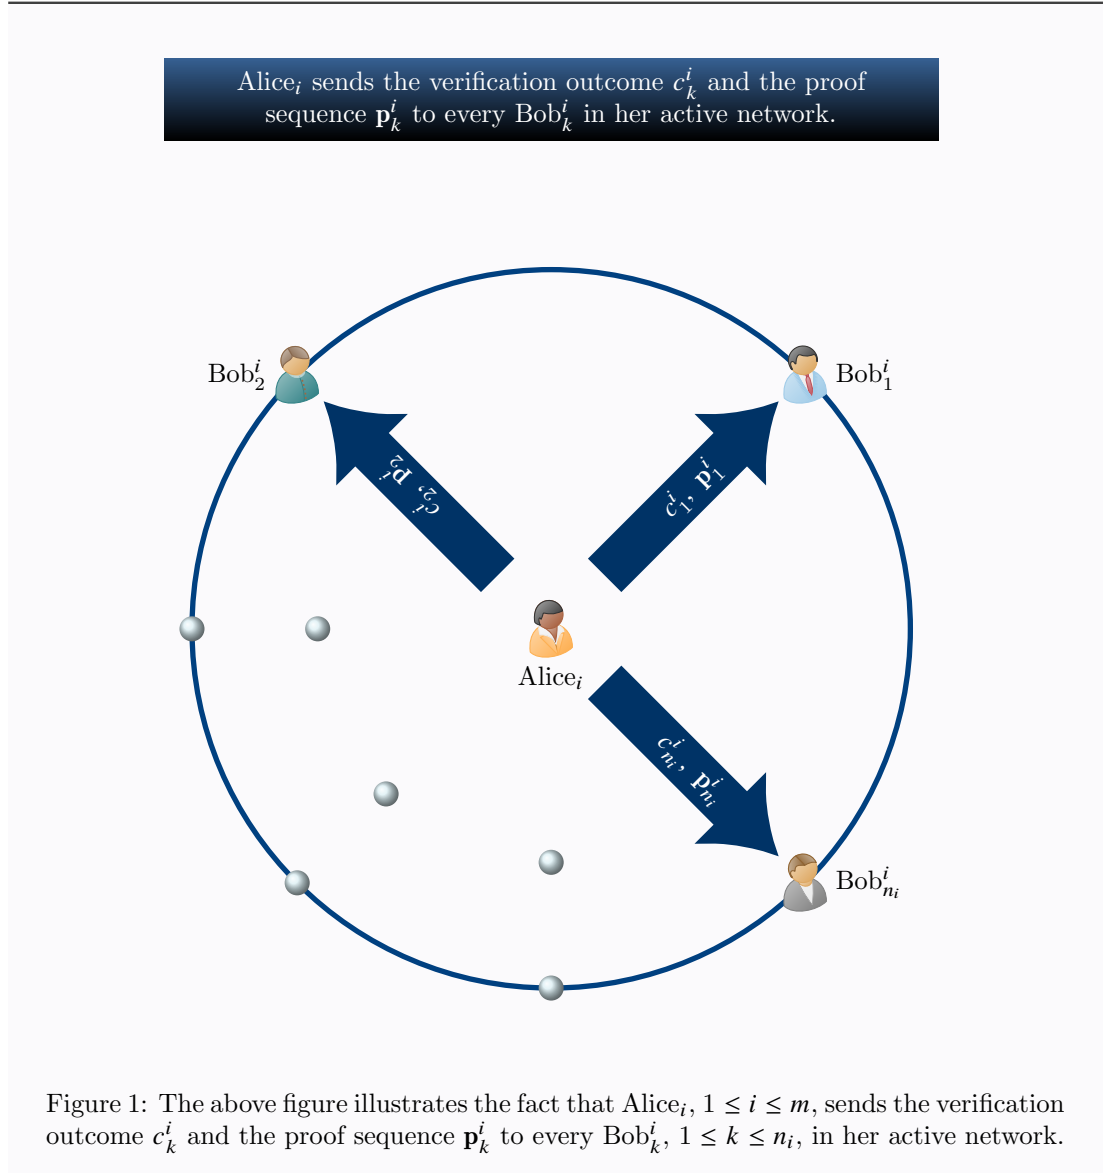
Alice$_i$ sends the verification outcome $c_k^i$ and the proof sequence $\mathbf{p}_k^i$ to every Bob$_k^i$ in her active network.

Bob$_2^i$

Bob$_1^i$

$c_2^i, \mathbf{p}_2^i$

$c_1^i, \mathbf{p}_1^i$

Alice$_i$

$c_{n_i}^i, \mathbf{p}_{n_i}^i$

Bob$_{n_i}^i$

Figure 1: The above figure illustrates the fact that Alice$_i$, $1 \leq i \leq m$, sends the verification outcome $c_k^i$ and the proof sequence $\mathbf{p}_k^i$ to every Bob$_k^i$, $1 \leq k \leq n_i$, in her active network.